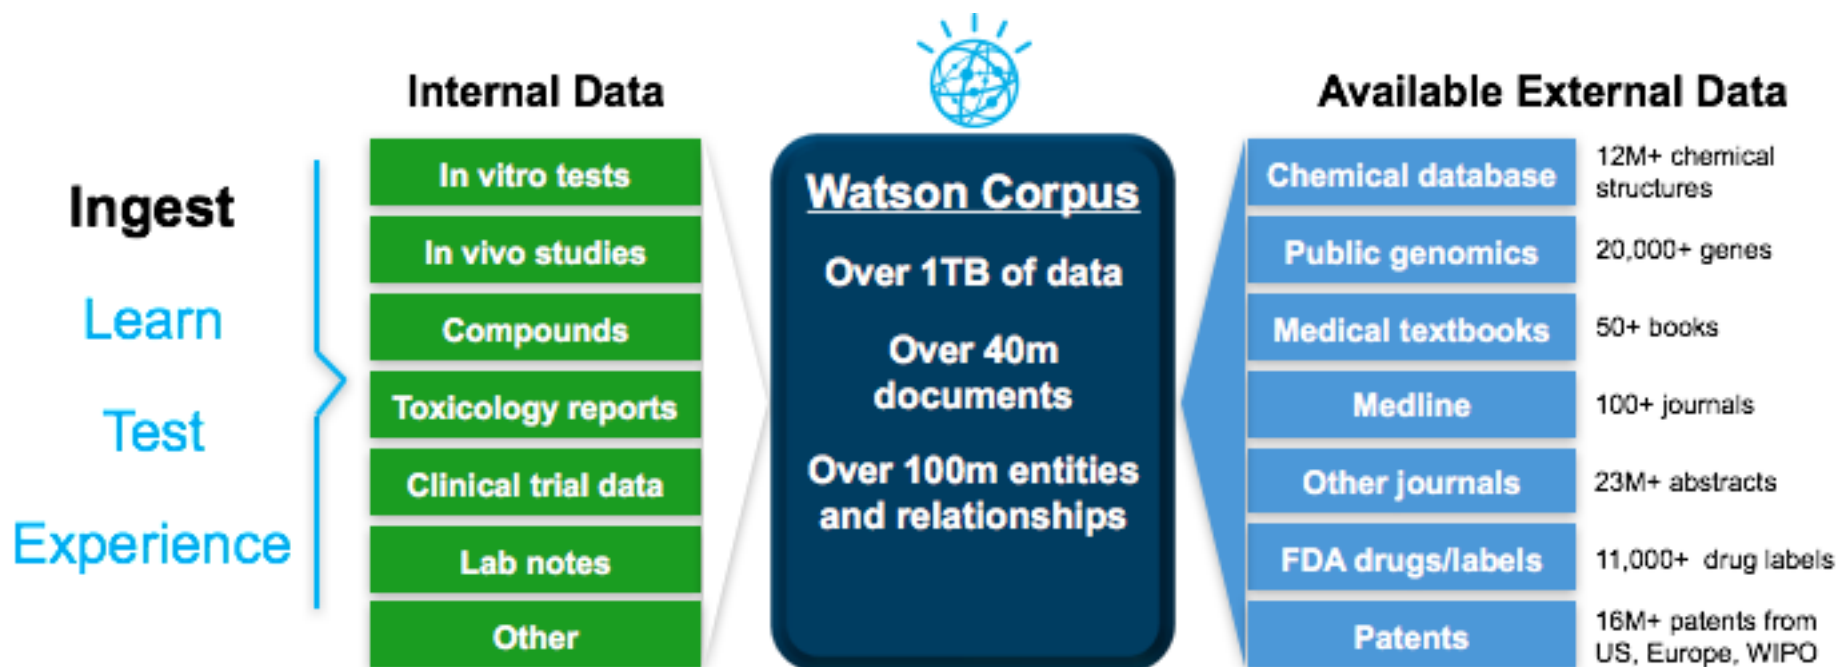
Ingest

Learn

Test

Experience

Internal Data

In vitro tests

In vivo studies

Compounds

Toxicology reports

Clinical trial data

Lab notes

Other

Watson Corpus

Over 1TB of data

Over 40m documents

Over 100m entities and relationships

Available External Data

| | |
|---|---|
| Chemical database | 12M+ chemical structures |
| Public genomics | 20,000+ genes |
| Medical textbooks | 50+ books |
| Medline | 100+ journals |
| Other journals | 23M+ abstracts |
| FDA drugs/labels | 11,000+ drug labels |
| Patents | 16M+ patents from US, Europe, WIPO |